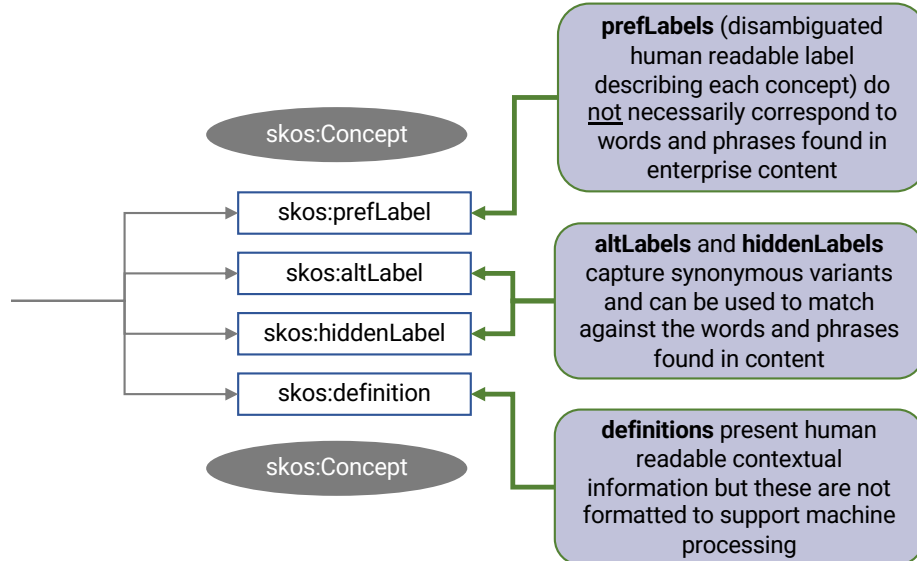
prefLabels (disambiguated human readable label describing each concept) do not necessarily correspond to words and phrases found in enterprise content

skos:Concept

skos:prefLabel

skos:altLabel

skos:hiddenLabel

skos:definition

skos:Concept

altLabels and hiddenLabels capture synonymous variants and can be used to match against the words and phrases found in content

definitions present human readable contextual information but these are not formatted to support machine processing